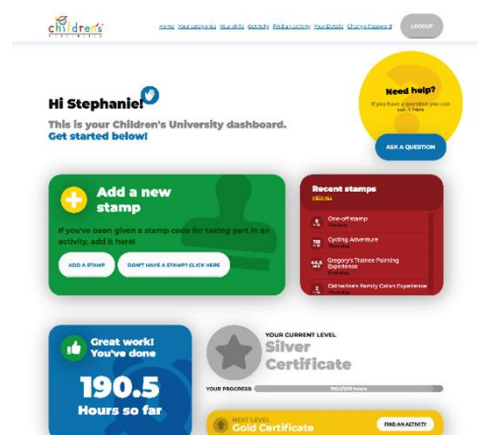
children's university

Home Your networks Your skills Activity Find an activity Your details Change Password

LOGOUT

Need help?

If you have a question you can ask it here

ASK A QUESTION

Hi Stephanie!

This is your Children's University dashboard. Get started below!

Add a new stamp

If you've been given a stamp code for taking part in an activity, add it here!

ADD A STAMP

DON'T HAVE A STAMP? CLICK HERE

Recent stamps

VIEW ALL

One-off stamp

Cycling Adventure

Gregory's Trainee Painting Experience

Catherine's Family Cakes Experience

Great work! You've done

190.5

Hours so far

YOUR CURRENT LEVEL

Silver Certificate

YOUR PROGRESS

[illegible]

NEXT LEVEL

Gold Certificate

FIND AN ACTIVITY